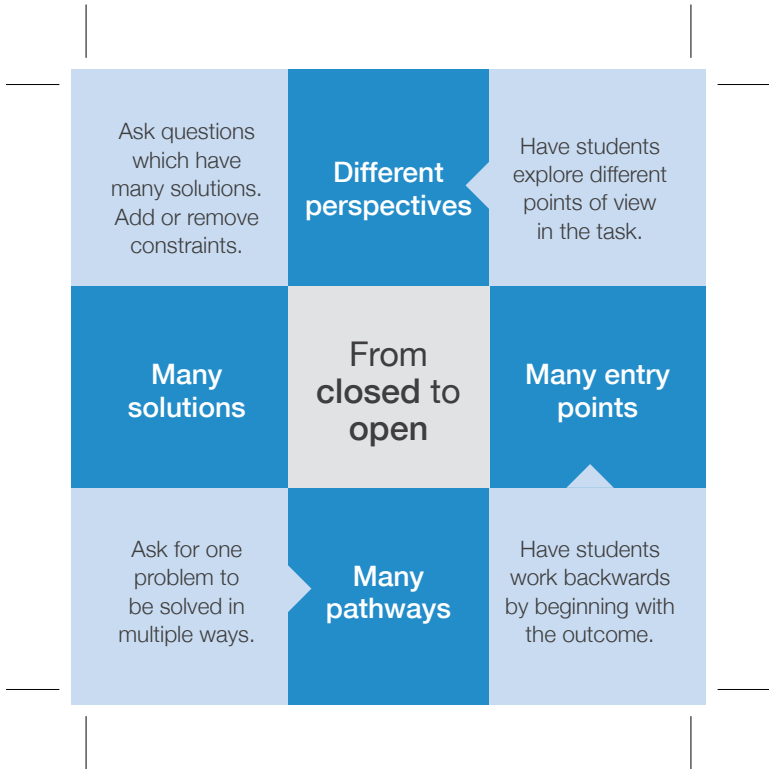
Ask questions which have many solutions. Add or remove constraints.

Different perspectives

Have students explore different points of view in the task.

Many solutions

From closed to open

Many entry points

Ask for one problem to be solved in multiple ways.

Many pathways

Have students work backwards by beginning with the outcome.